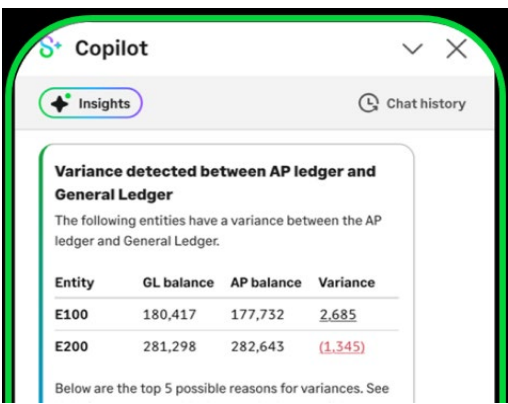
Copilot

Insights

Chat history

Variance detected between AP ledger and General Ledger

The following entities have a variance between the AP ledger and General Ledger.

| Entity | GL balance | AP balance | Variance |
|---|---|---|---|
| E100 | 180,417 | 177,732 | 2,685 |
| E200 | 281,298 | 282,643 | (1,345) |

Below are the top 5 possible reasons for variances. See